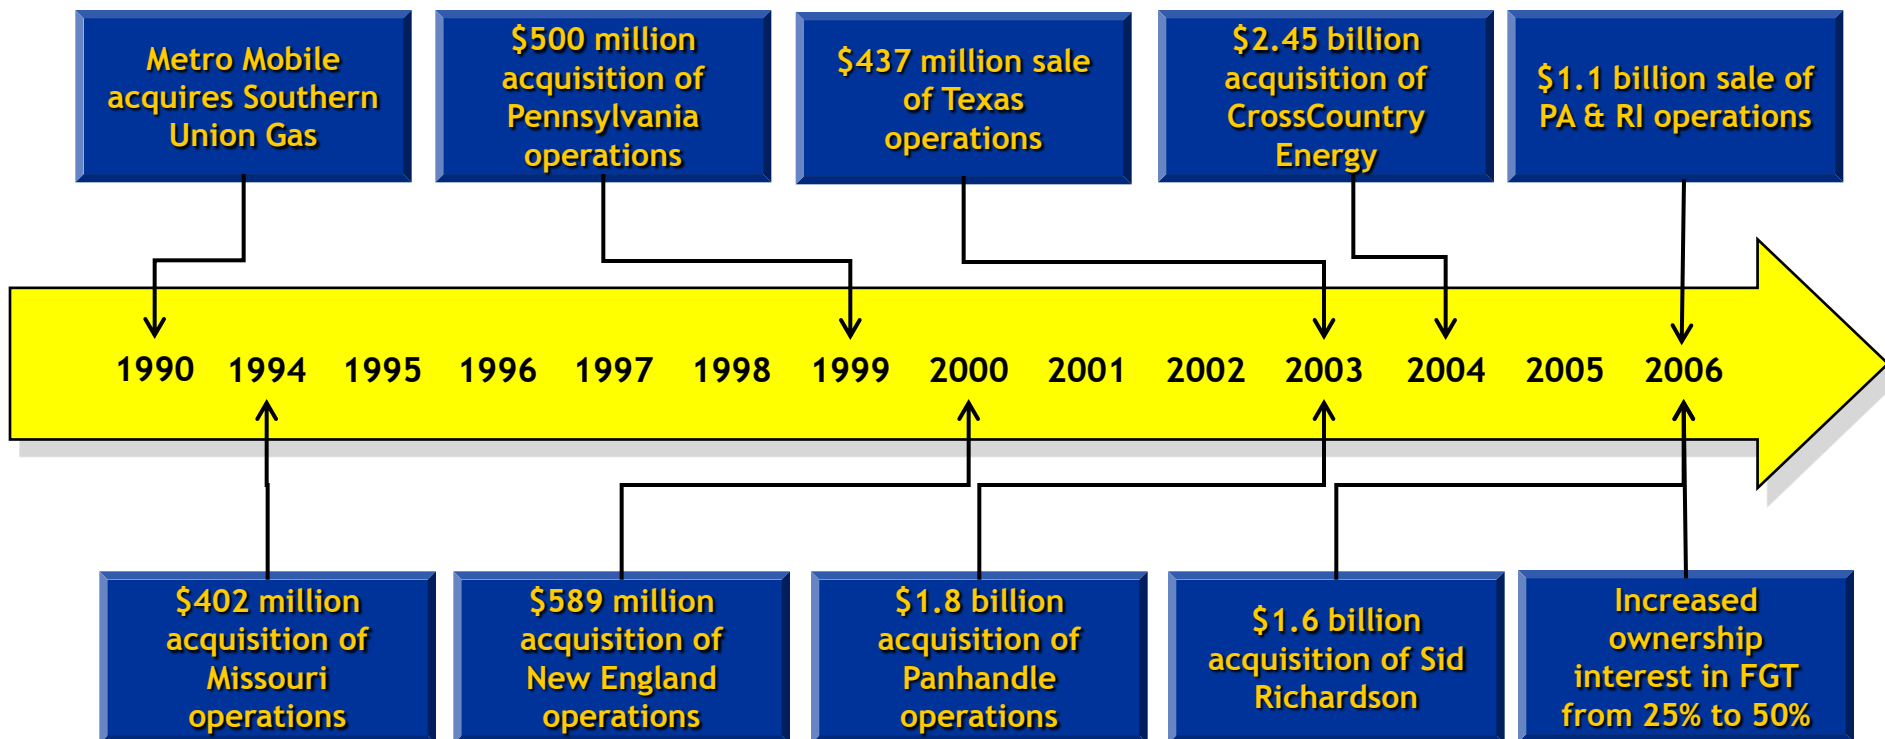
Metro Mobile acquires Southern Union Gas

\$500 million acquisition of Pennsylvania operations

\$437 million sale of Texas operations

\$2.45 billion acquisition of CrossCountry Energy

\$1.1 billion sale of PA & RI operations

1990 1994 1995 1996 1997 1998 1999 2000 2001 2002 2003 2004 2005 2006

\$402 million acquisition of Missouri operations

\$589 million acquisition of New England operations

\$1.8 billion acquisition of Panhandle operations

\$1.6 billion acquisition of Sid Richardson

Increased ownership interest in FGT from 25% to 50%